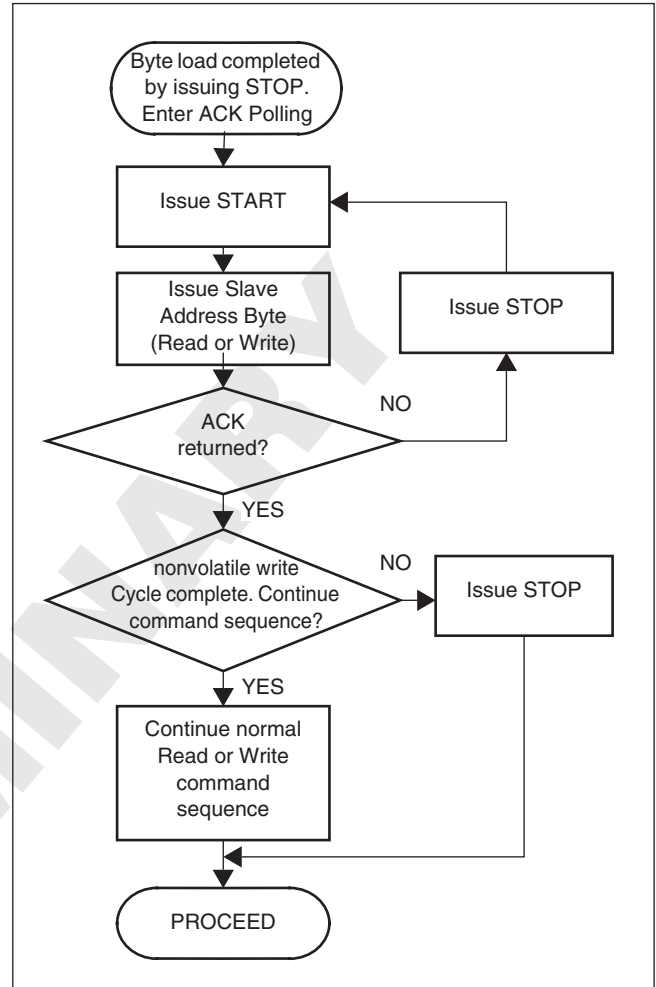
Byte load completed by issuing STOP. Enter ACK Polling

Issue START

Issue Slave Address Byte (Read or Write)

Issue STOP

NO

ACK returned?

YES

nonvolatile write Cycle complete. Continue command sequence?

NO

Issue STOP

YES

Continue normal Read or Write command sequence

PROCEED

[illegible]INARY